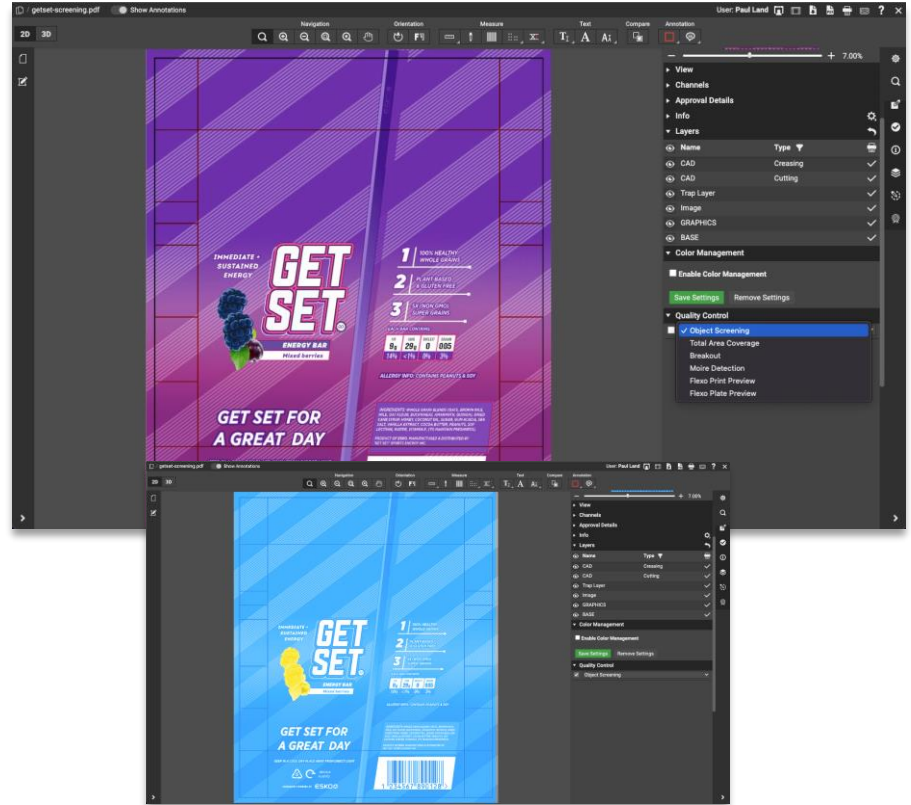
getset-screening.pdf Show Annotations

User: Paul Land

2D 3D

Navigation Orientation Measure Text Compare Annotation

+ 7.00%

View
Channels
Approval Details
Info
Layers

| Name | Type |
|---|---|
| CAD | Creasing |
| CAD | Cutting |
| Trap Layer | |
| Image | |
| GRAPHICS | |
| BASE | |

Color Management
Enable Color Management
Save Settings Remove Settings
Quality Control
✓ Object Screening
Total Area Coverage
Breakout
Moire Detection
Flexo Print Preview
Flexo Plate Preview

IMMEDIATE + SUSTAINED ENERGY
GET SET
ENERGY BAR
Mixed berries

1 100% HEALTHY WHOLE GRAINS
2 PLANT BASED & GLUTEN FREE
3 5X (NON GMO) SUPER GRAINS

9g 29g 0 0.05
14% <1% 0% 3%

ALLERGY INFO: CONTAINS PEANUTS & SOY

GET SET FOR A GREAT DAY

getset-screening.pdf Show Annotations
User: Paul Land
2D 3D
Navigation Orientation Measure Text Compare Annotation
+ 7.00%
View
Channels
Approval Details
Info
Layers

| Name | Type |
|---|---|
| CAD | Creasing |
| CAD | Cutting |
| Trap Layer | |
| Image | |
| GRAPHICS | |
| BASE | |

Color Management
Enable Color Management
Save Settings Remove Settings
Quality Control
Object Screening

IMMEDIATE + SUSTAINED ENERGY
GET SET
ENERGY BAR
1 2 3
9g 29g 0 0.05
GET SET FOR A GREAT DAY
ESKO